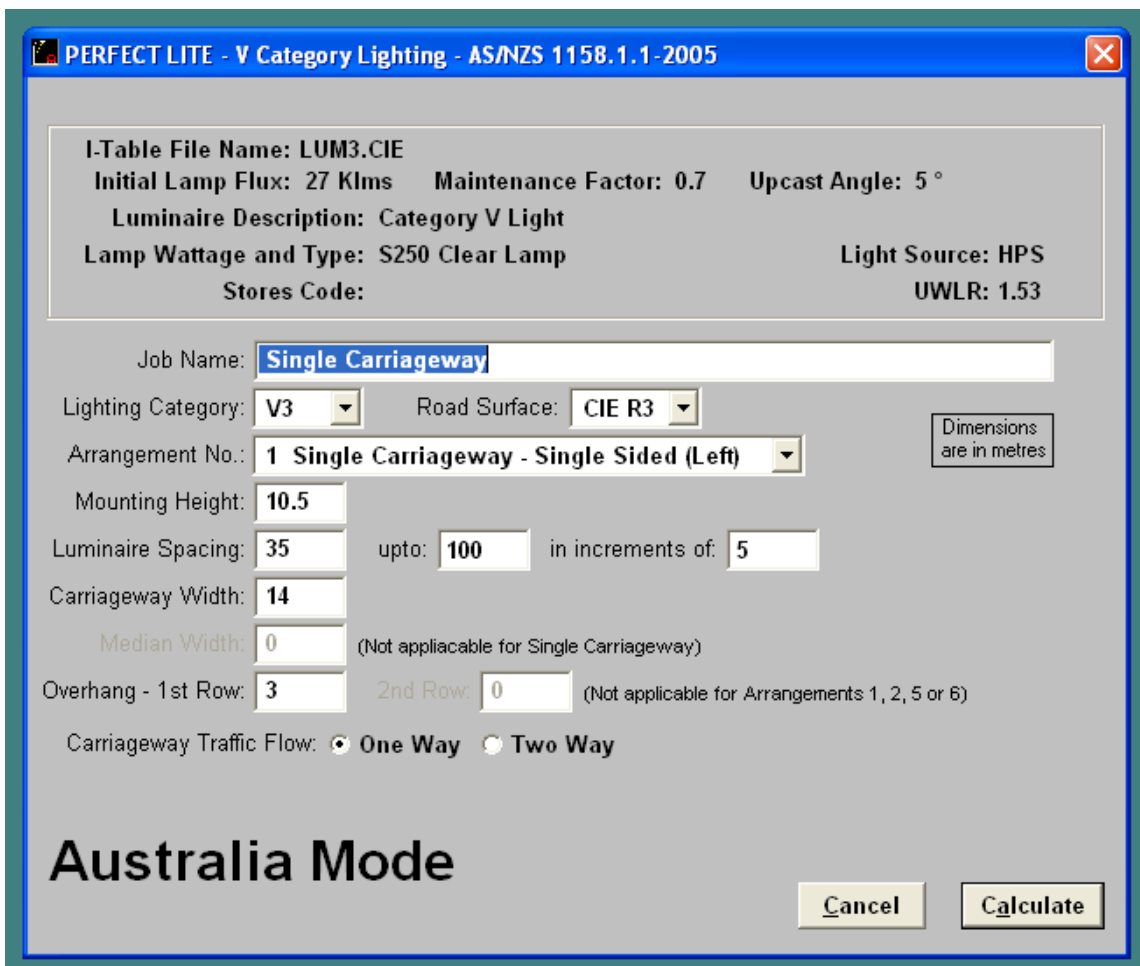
PERFECT LITE - V Category Lighting - AS/NZS 1158.1.1-2005

I-Table File Name: LUM3.CIE
Initial Lamp Flux: 27 Klms Maintenance Factor: 0.7 Upcast Angle: 5 °
Luminaire Description: Category V Light
Lamp Wattage and Type: S250 Clear Lamp Light Source: HPS
Stores Code: UWLR: 1.53

Job Name: Single Carriageway

Lighting Category: V3 Road Surface: CIE R3

Dimensions are in metres

Arrangement No.: 1 Single Carriageway - Single Sided (Left)

Mounting Height: 10.5

Luminaire Spacing: 35 upto: 100 in increments of: 5

Carriageway Width: 14

Median Width: 0 (Not appliacable for Single Carriageway)

Overhang - 1st Row: 3 2nd Row: 0 (Not applicable for Arrangements 1, 2, 5 or 6)

Carriageway Traffic Flow: One Way Two Way

Australia Mode

Cancel Calculate